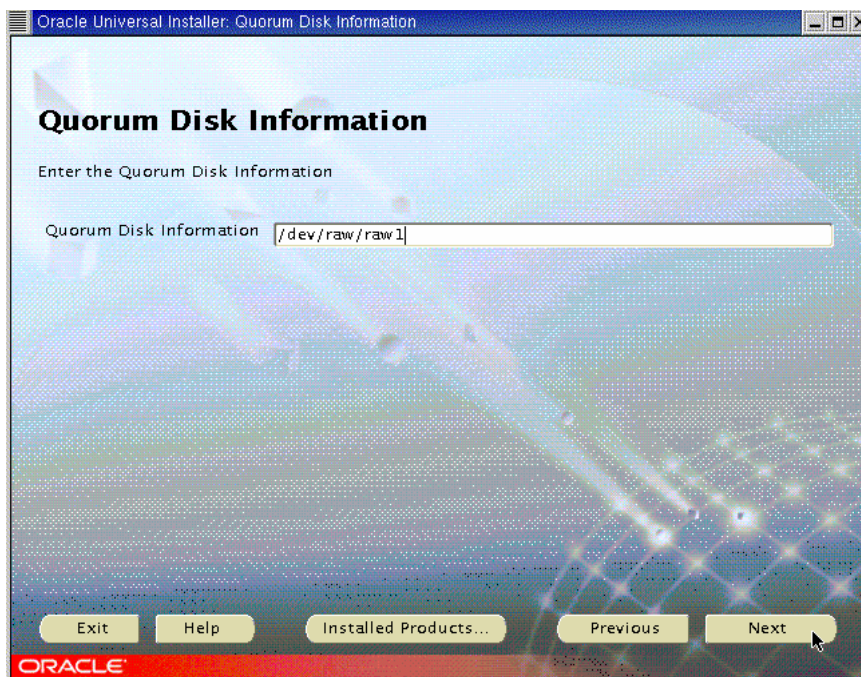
Oracle Universal Installer: Quorum Disk Information

Quorum Disk Information

Enter the Quorum Disk Information

Quorum Disk Information /dev/raw/raw1

Exit Help Installed Products... Previous Next

ORACLE